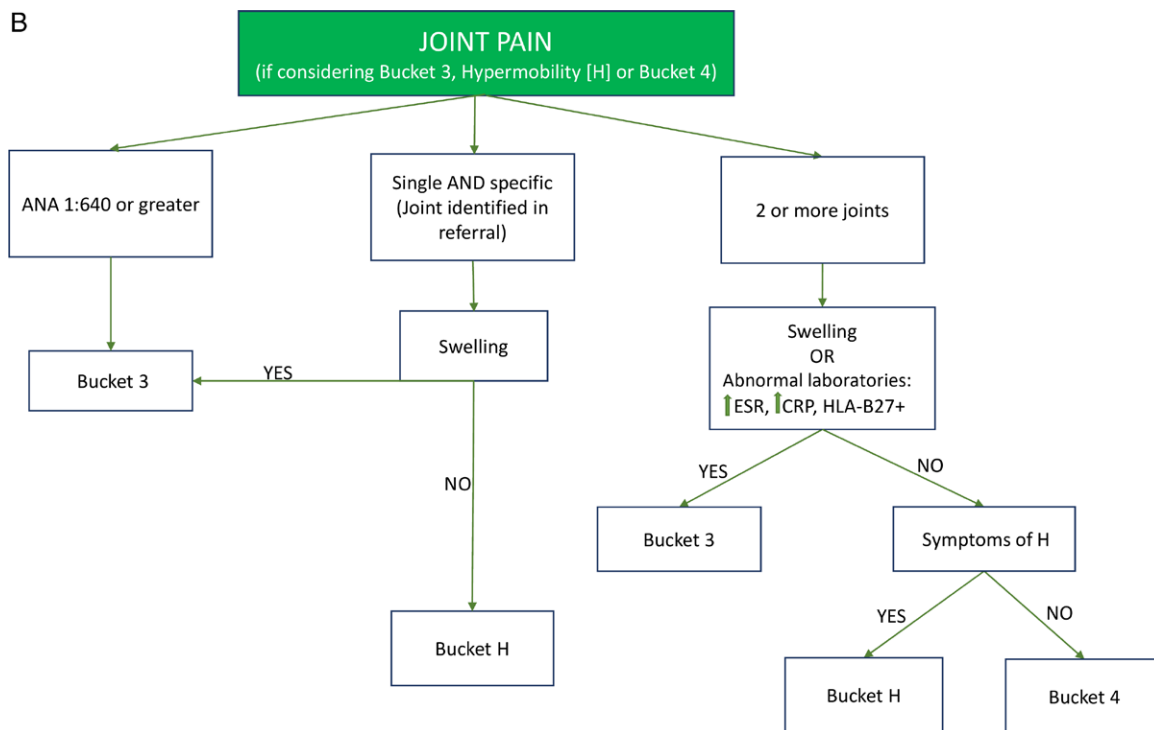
B

JOINT PAIN
(if considering Bucket 3, Hypermobility [H] or Bucket 4)

ANA 1:640 or greater

Single AND specific (Joint identified in referral)

2 or more joints

Bucket 3

Swelling

YES

NO

Bucket H

Swelling
OR
Abnormal laboratories:
↑ESR, ↑CRP, HLA-B27+

YES

NO

Bucket 3

Symptoms of H

YES

NO

Bucket H

Bucket 4